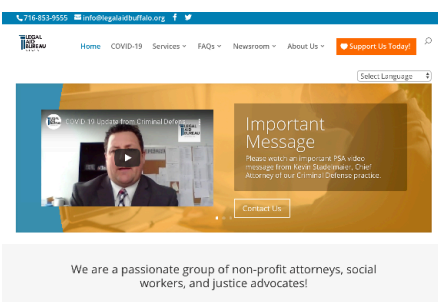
716-853-9555 info@legalaidbuffalo.org

LEGAL AID BUREAU

Home COVID-19 Services FAQs Newsroom About Us Support Us Today!

Select Language

COVID-19 Update from Criminal Defense

Important Message

Please watch an important PSA video message from Kevin Stadelmaier, Chief Attorney of our Criminal Defense practice.

Contact Us

We are a passionate group of non-profit attorneys, social workers, and justice advocates!